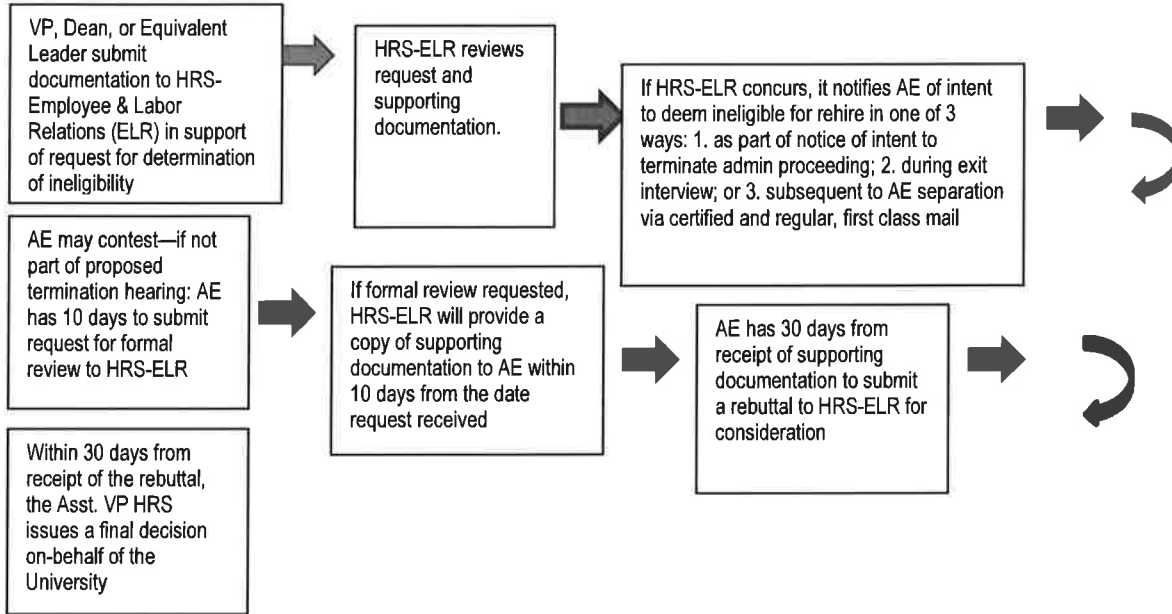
VP, Dean, or Equivalent Leader submit documentation to HRS-Employee & Labor Relations (ELR) in support of request for determination of ineligibility

HRS-ELR reviews request and supporting documentation.

If HRS-ELR concurs, it notifies AE of intent to deem ineligible for rehire in one of 3 ways: 1. as part of notice of intent to terminate admin proceeding; 2. during exit interview; or 3. subsequent to AE separation via certified and regular, first class mail

AE may contest—if not part of proposed termination hearing: AE has 10 days to submit request for formal review to HRS-ELR

If formal review requested, HRS-ELR will provide a copy of supporting documentation to AE within 10 days from the date request received

AE has 30 days from receipt of supporting documentation to submit a rebuttal to HRS-ELR for consideration

Within 30 days from receipt of the rebuttal, the Asst. VP HRS issues a final decision on-behalf of the University